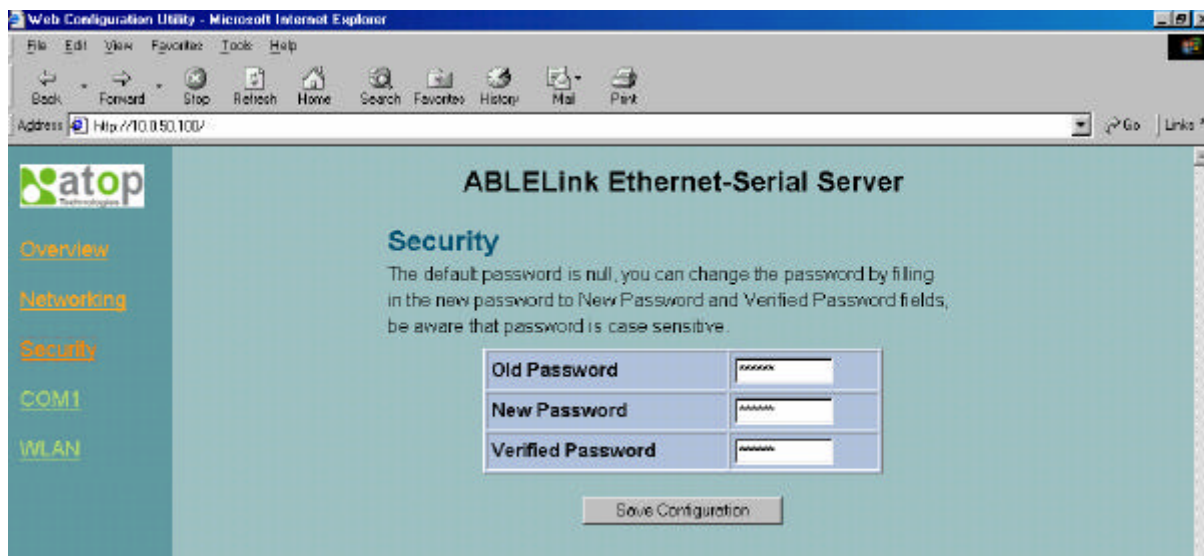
Web Configuration Utility - Microsoft Internet Explorer

File Edit View Favorites Tools Help

Back Forward Stop Refresh Home Search Favorites History Mail Print

Address http://10.0.50.100/

Go Links

atop Technologies

ABLELink Ethernet-Serial Server

Overview

Networking

Security

COM1

WLAN

Security

The default password is null, you can change the password by filling in the new password to New Password and Verified Password fields, be aware that password is case sensitive.

| Old Password | ****** |
|---|---|
| New Password | ****** |
| Verified Password | ****** |

Save Configuration